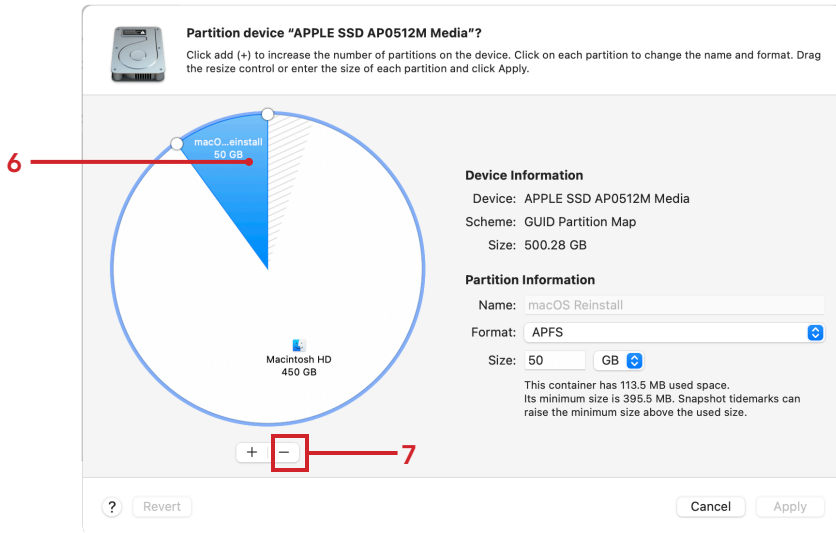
Partition device “APPLE SSD AP0512M Media”?

Click add (+) to increase the number of partitions on the device. Click on each partition to change the name and format. Drag the resize control or enter the size of each partition and click Apply.

6

macO...einstall
50 GB

Macintosh HD
450 GB

+ −

7

Device Information

Device: APPLE SSD AP0512M Media

Scheme: GUID Partition Map

Size: 500.28 GB

Partition Information

Name: macOS Reinstall

Format: APFS

Size: 50 GB

This container has 113.5 MB used space. Its minimum size is 395.5 MB. Snapshot tidemarks can raise the minimum size above the used size.

? Revert

Cancel Apply